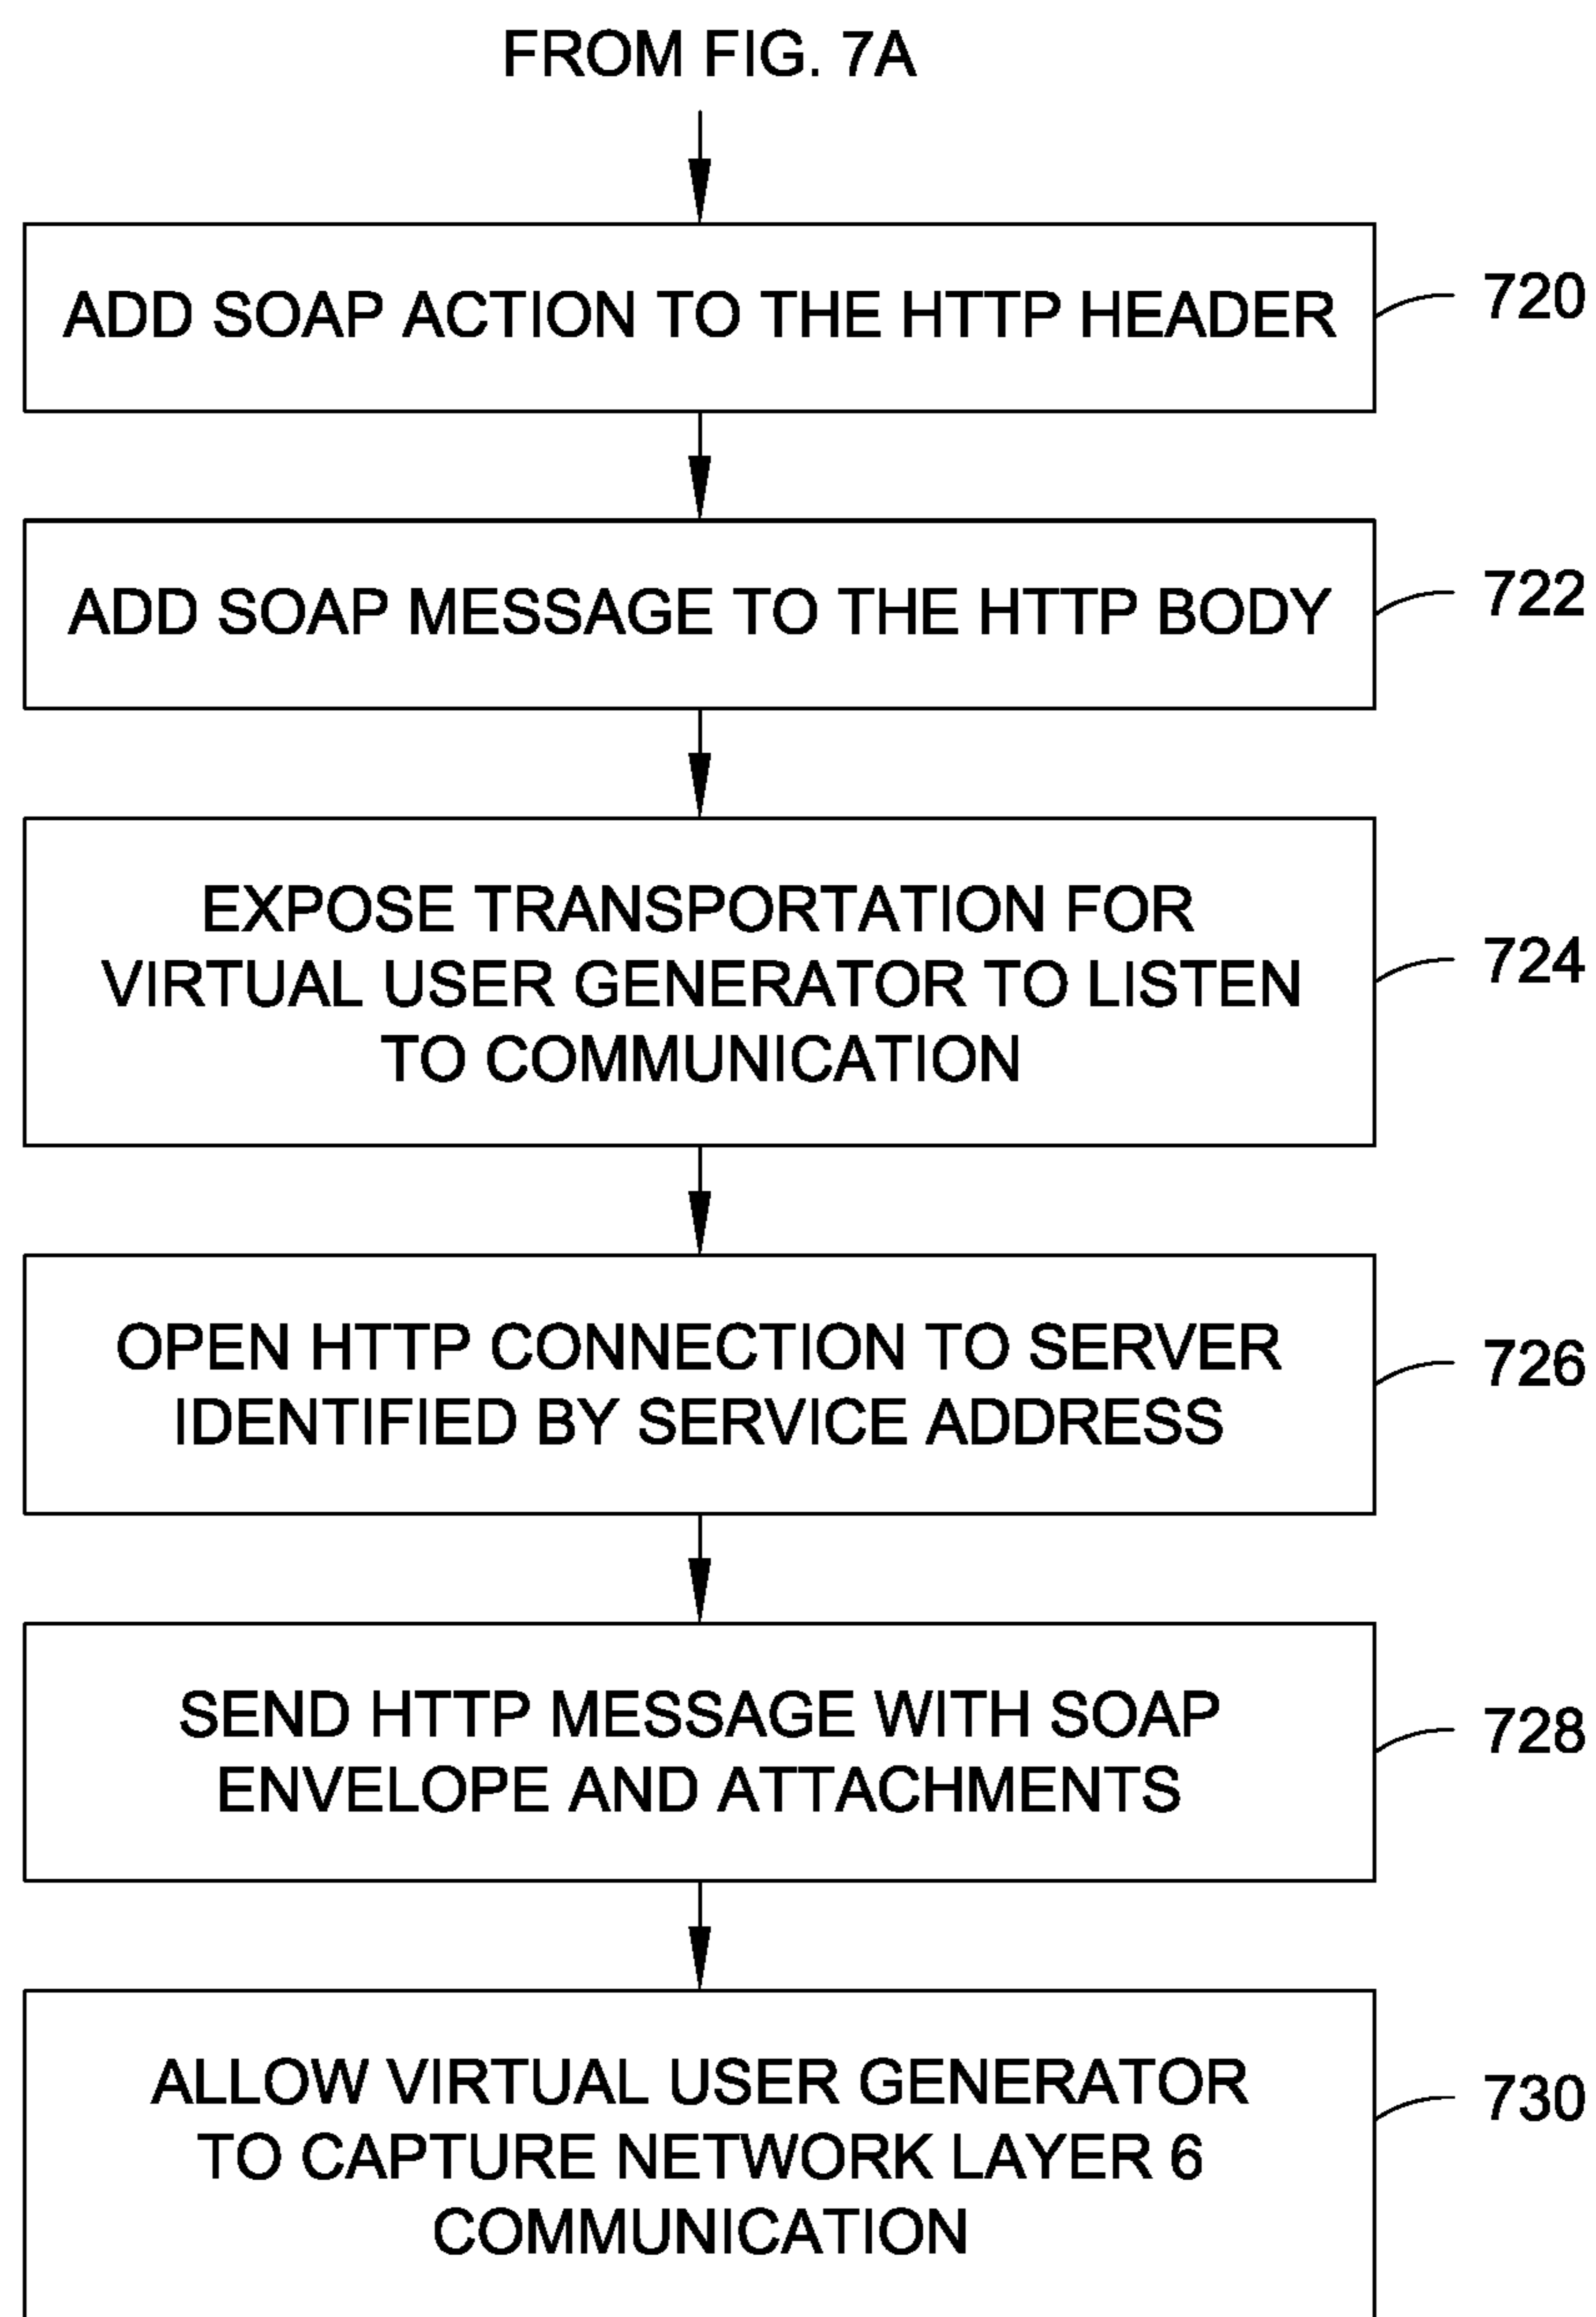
FROM FIG. 7A

ADD SOAP ACTION TO THE HTTP HEADER

720

ADD SOAP MESSAGE TO THE HTTP BODY

722

EXPOSE TRANSPORTATION FOR VIRTUAL USER GENERATOR TO LISTEN TO COMMUNICATION

724

OPEN HTTP CONNECTION TO SERVER IDENTIFIED BY SERVICE ADDRESS

726

SEND HTTP MESSAGE WITH SOAP ENVELOPE AND ATTACHMENTS

728

ALLOW VIRTUAL USER GENERATOR TO CAPTURE NETWORK LAYER 6 COMMUNICATION

730